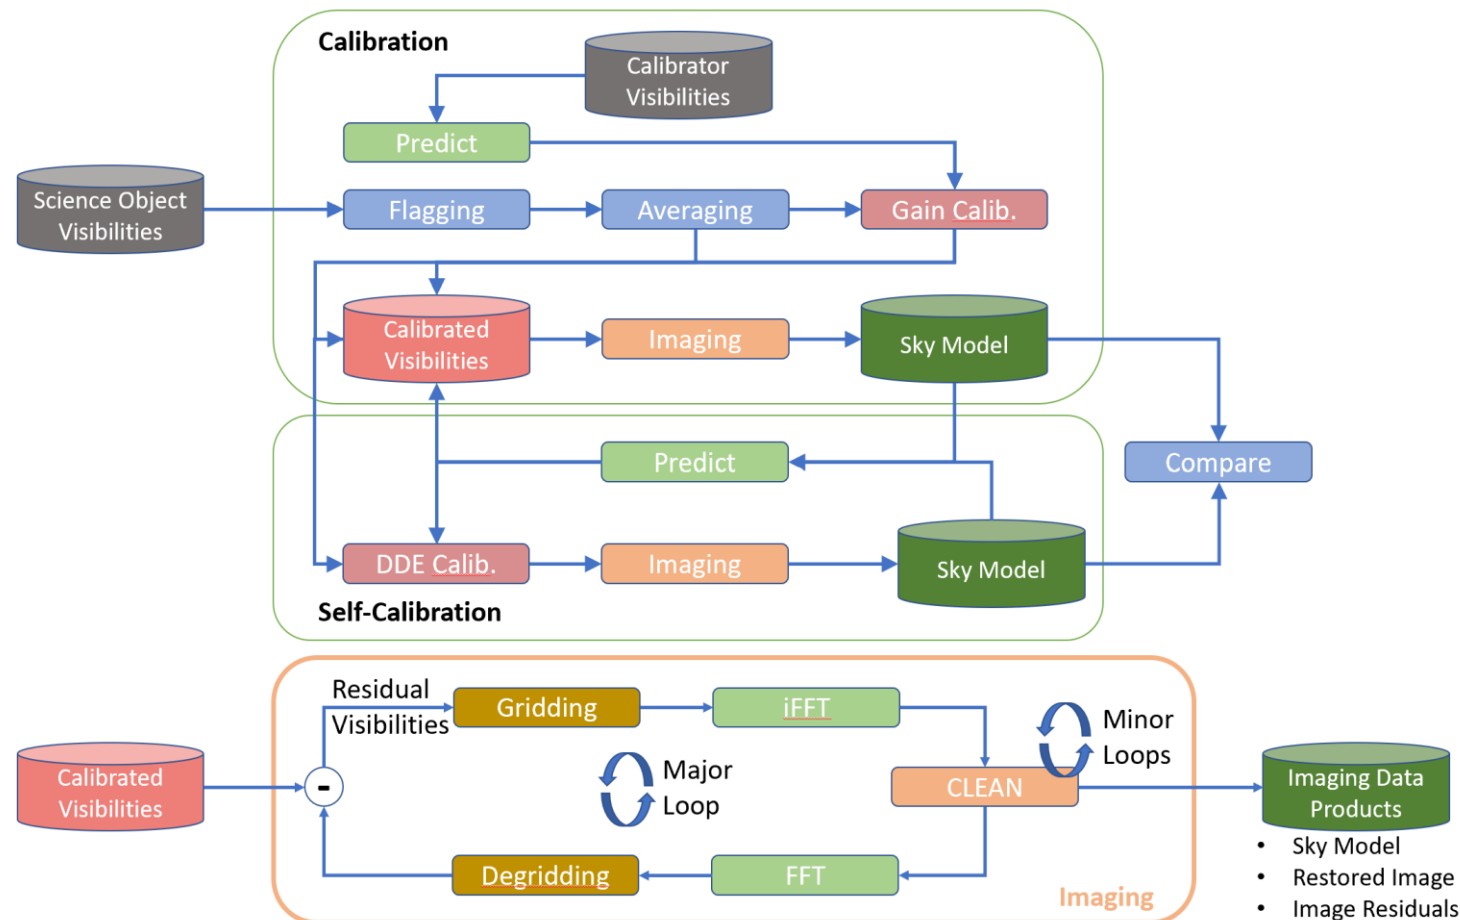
Calibration

Calibrator Visibilities

Predict

Science Object Visibilities

Flagging

Averaging

Gain Calib.

Calibrated Visibilities

Imaging

Sky Model

Predict

Compare

DDE Calib.

Imaging

Sky Model

Self-Calibration

Residual Visibilities

Gridding

iFFT

Minor Loops

Calibrated Visibilities

-

Major Loop

CLEAN

Imaging Data Products

Degridding

FFT

Imaging

• Sky Model
• Restored Image
• Image Residuals